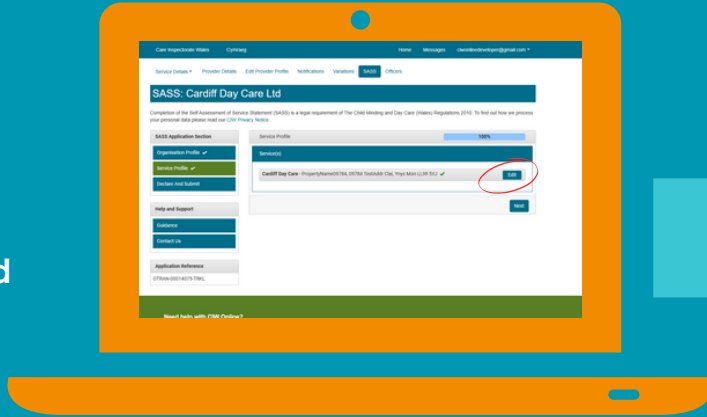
Care Inspectorate Wales Cymraeg Home Messages ciwonlinedeveloper@gmail.com ▾

Service Details ▾ Provider Details Edit Provider Profile Notifications Variations SASS Officers

SASS: Cardiff Day Care Ltd

Completion of the Self Assessment of Service Statement (SASS) is a legal requirement of The Child Minding and Day Care (Wales) Regulations 2010. To find out how we process your personal data please read our CIW Privacy Notice.

SASS Application Section

Organisation Profile ✔

Service Profile ✔

Declare And Submit

Help and Support

Guidance

Contact Us

Application Reference

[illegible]

Service Profile 100%

Service(s)

Cardiff Day Care - PropertyName0978A, 0978A TestAddr Cfai, Ynys Mon LL56 5YJ ✔ Edit

Next

Need help with CIW Online?

d